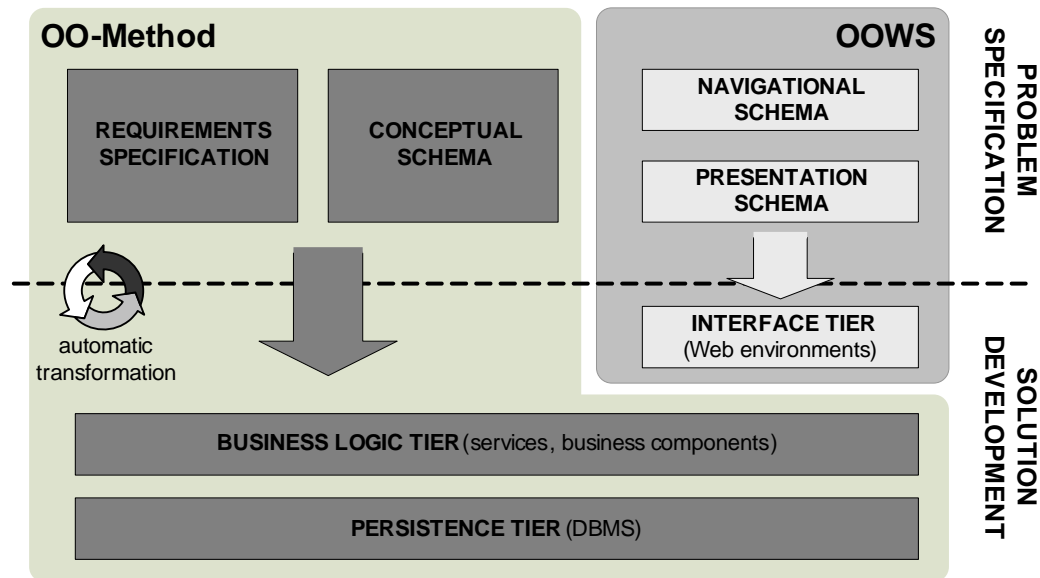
OO-Method

REQUIREMENTS SPECIFICATION

CONCEPTUAL SCHEMA

OOWS

NAVIGATIONAL SCHEMA

PRESENTATION SCHEMA

PROBLEM SPECIFICATION

automatic transformation

INTERFACE TIER (Web environments)

SOLUTION DEVELOPMENT

BUSINESS LOGIC TIER (services, business components)

PERSISTENCE TIER (DBMS)